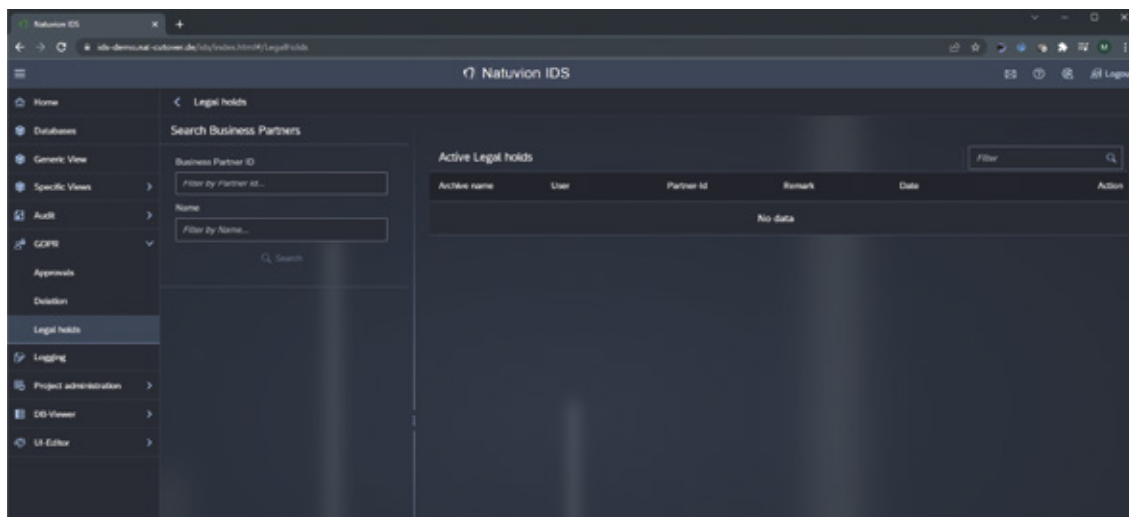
Natuvion IDS
ids-demo.nat-cutover.de/ids/index.html#/LegalHolds
Natuvion IDS
Logout
Home
Databases
Generic View
Specific Views
Audit
GDPR
Approvals
Deletion
Legal holds
Logging
Project administration
DB-Viewer
UI-Editor
Legal holds
Search Business Partners
Business Partner ID
Filter by Partner Id...
Name
Filter by Name...
Search
Active Legal holds
Filter

| Archive name | User | Partner Id | Remark | Date | Action |
|---|---|---|---|---|---|
| No data | | | | | |